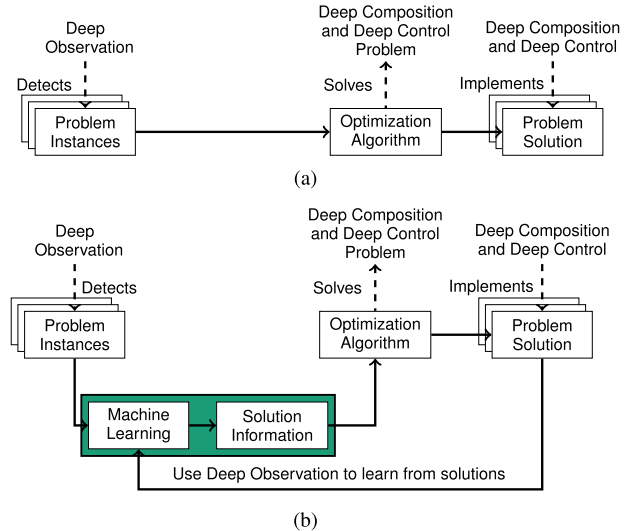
Deep Observation

Detects

Problem Instances

Deep Composition and Deep Control Problem

Solves

Optimization Algorithm

Deep Composition and Deep Control

Implements

Problem Solution

(a)

Deep Observation

Detects

Problem Instances

Deep Composition and Deep Control Problem

Solves

Optimization Algorithm

Deep Composition and Deep Control

Implements

Problem Solution

Machine Learning

Solution Information

Use Deep Observation to learn from solutions

(b)